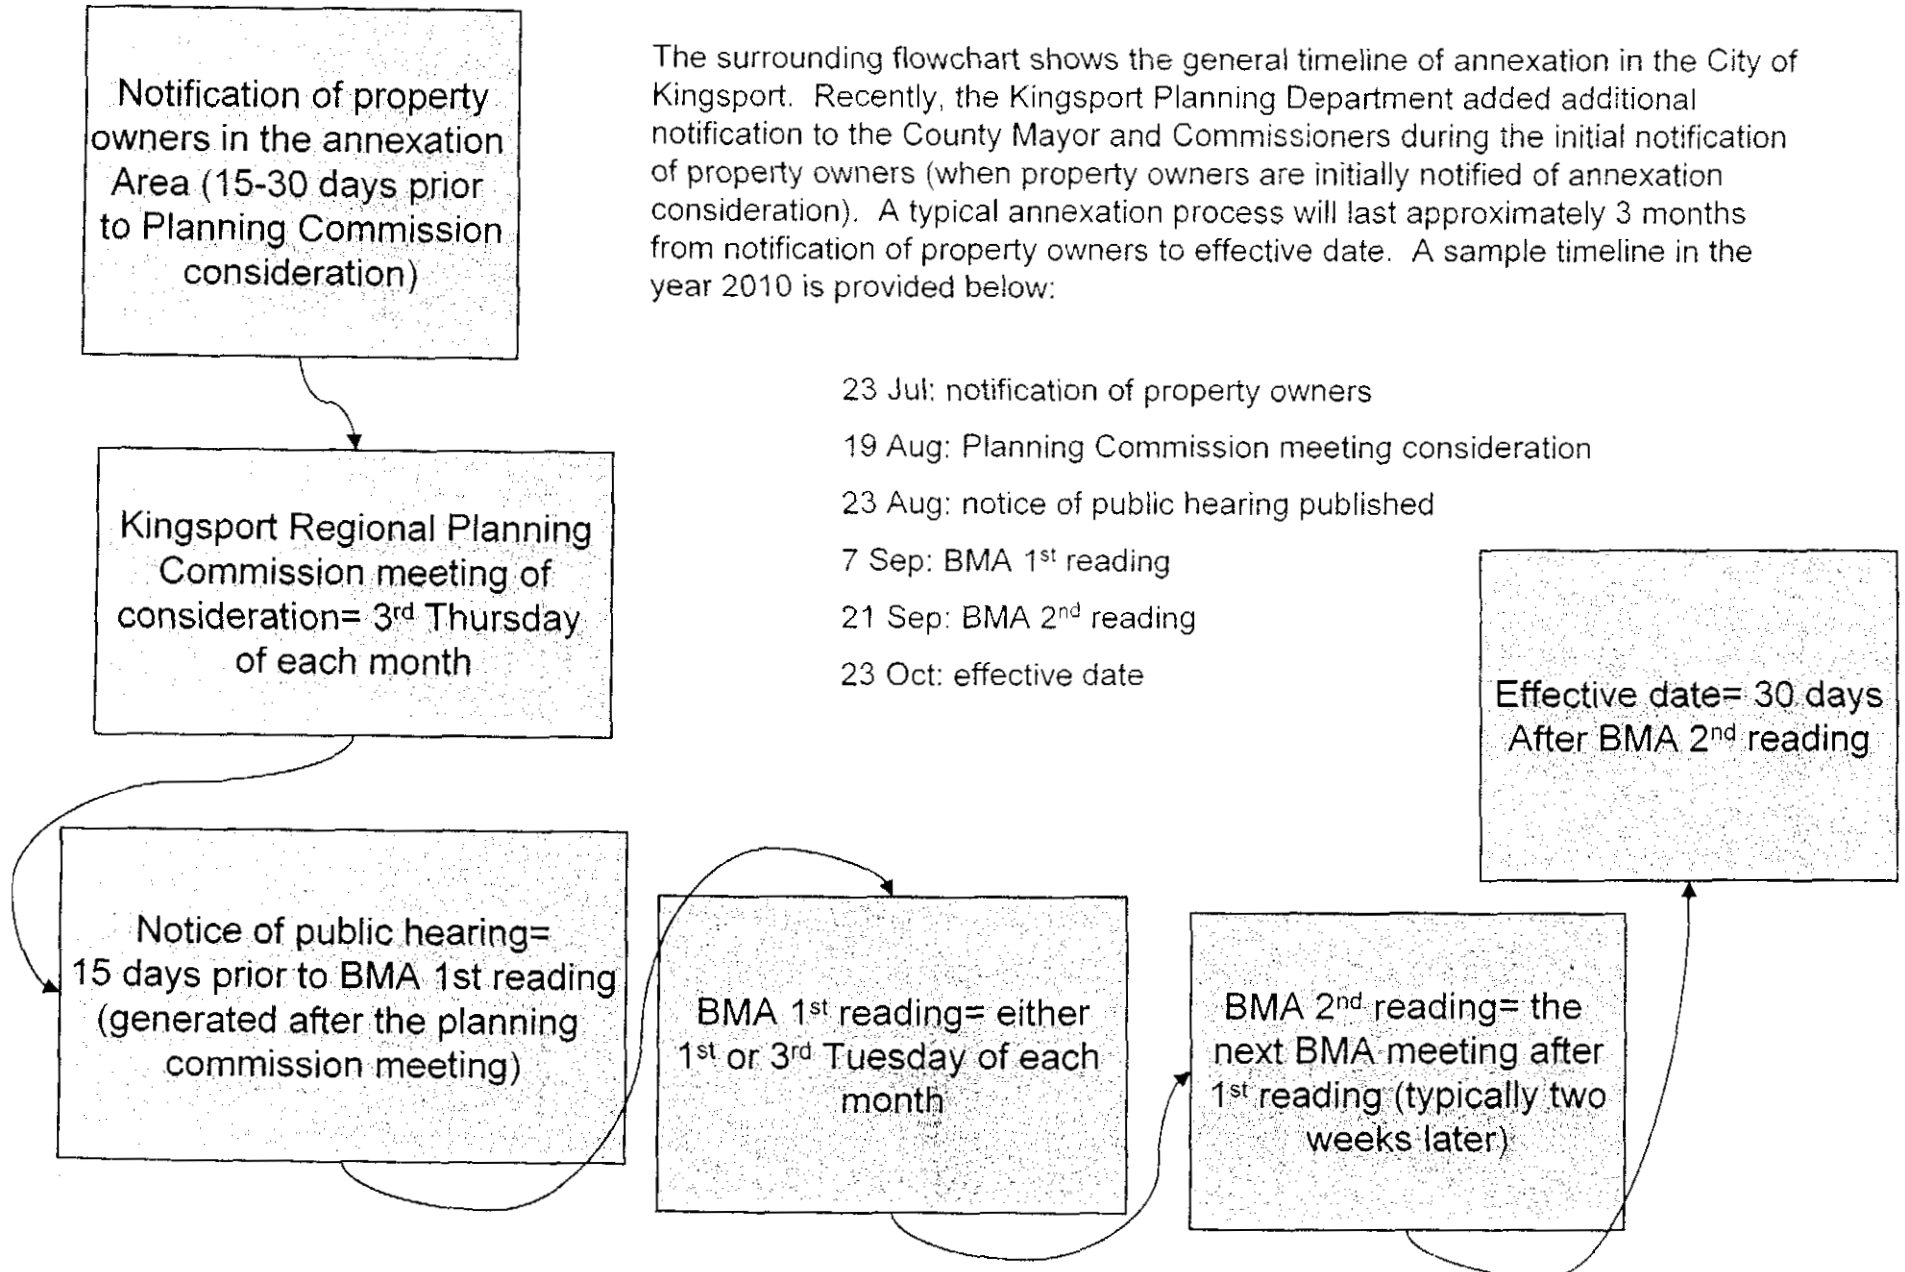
Notification of property owners in the annexation Area (15-30 days prior to Planning Commission consideration)

The surrounding flowchart shows the general timeline of annexation in the City of Kingsport. Recently, the Kingsport Planning Department added additional notification to the County Mayor and Commissioners during the initial notification of property owners (when property owners are initially notified of annexation consideration). A typical annexation process will last approximately 3 months from notification of property owners to effective date. A sample timeline in the year 2010 is provided below:

23 Jul: notification of property owners

19 Aug: Planning Commission meeting consideration

23 Aug: notice of public hearing published

7 Sep: BMA 1$^{st}$ reading

21 Sep: BMA 2$^{nd}$ reading

23 Oct: effective date

Kingsport Regional Planning Commission meeting of consideration= 3$^{rd}$ Thursday of each month

Effective date= 30 days After BMA 2$^{nd}$ reading

Notice of public hearing= 15 days prior to BMA 1st reading (generated after the planning commission meeting)

BMA 1$^{st}$ reading= either 1$^{st}$ or 3$^{rd}$ Tuesday of each month

BMA 2$^{nd}$ reading= the next BMA meeting after 1$^{st}$ reading (typically two weeks later)